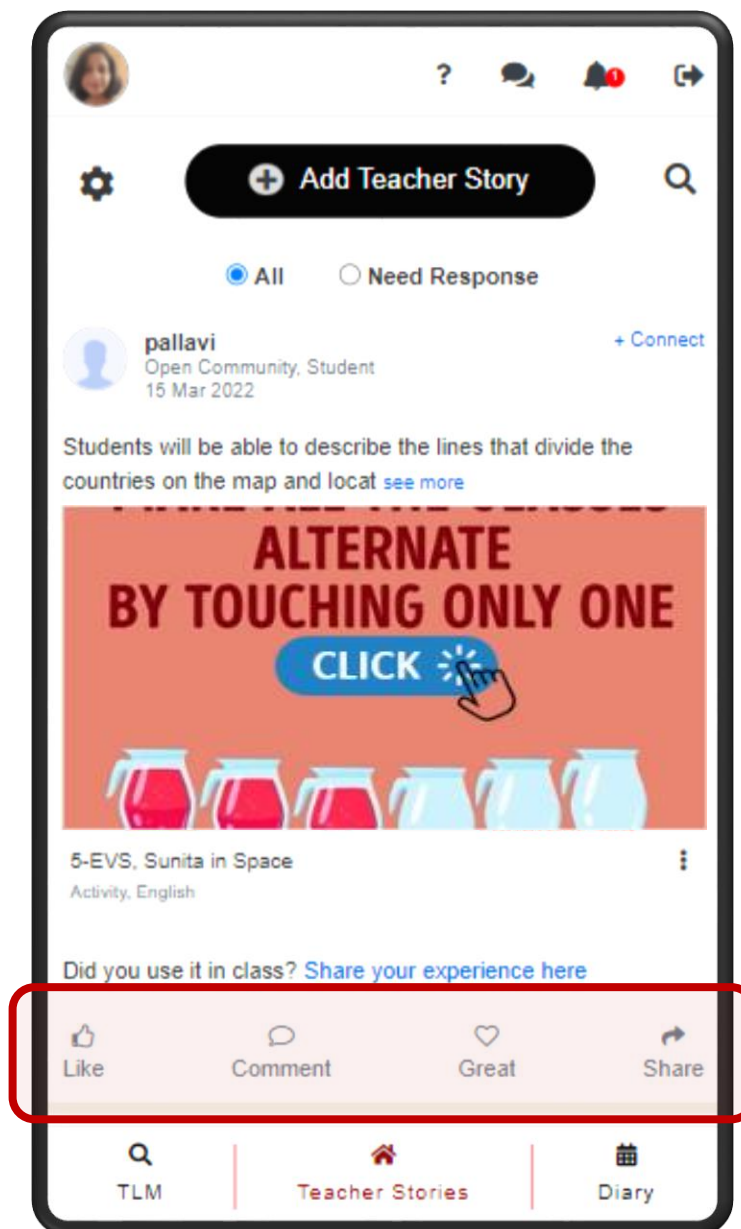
?

1

Add Teacher Story

All Need Response

pallavi
Open Community, Student
15 Mar 2022

+ Connect

Students will be able to describe the lines that divide the countries on the map and locat see more

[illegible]
ALTERNATE
BY TOUCHING ONLY ONE
CLICK

5-EVS, Sunita in Space
Activity, English

Did you use it in class? Share your experience here

Like Comment Great Share

TLM Teacher Stories Diary